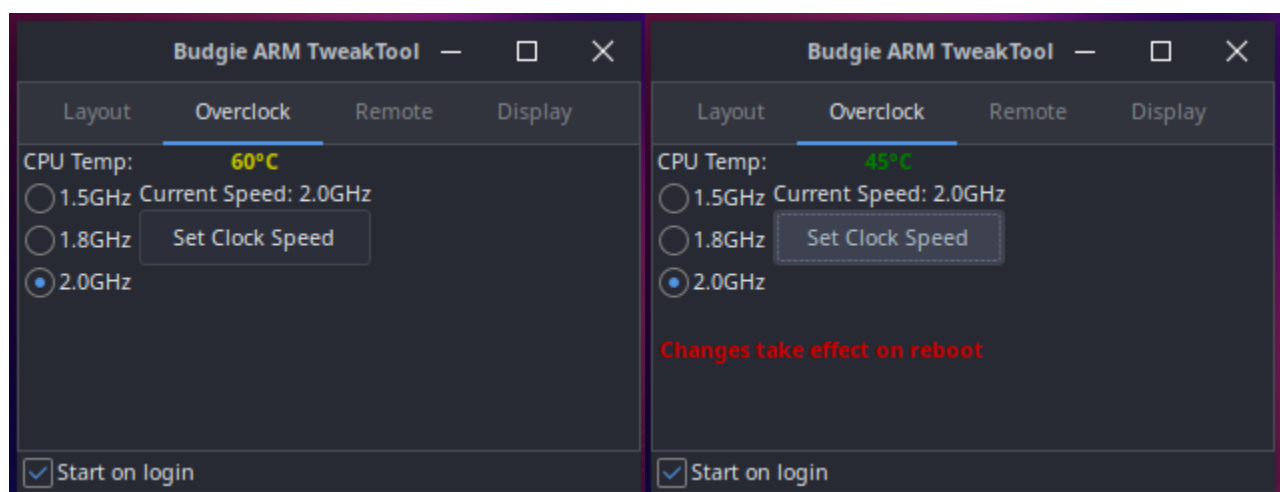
Budgie ARM TweakTool

Layout Overclock Remote Display

CPU Temp: 60°C

1.5GHz Current Speed: 2.0GHz

1.8GHz Set Clock Speed

2.0GHz

Start on login

Budgie ARM TweakTool

Layout Overclock Remote Display

CPU Temp: 45°C

1.5GHz Current Speed: 2.0GHz

1.8GHz Set Clock Speed

2.0GHz

Changes take effect on reboot

Start on login